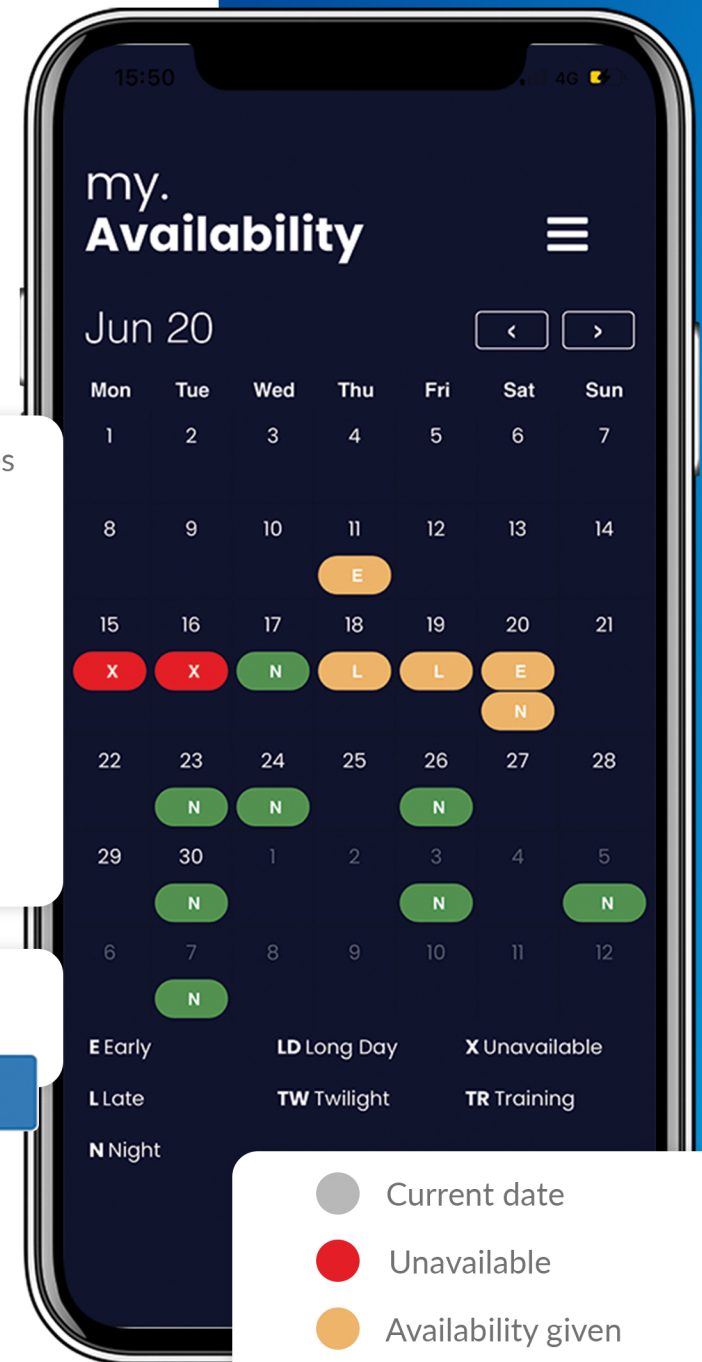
15:50 4G

my.
Availability

Jun 20

‹ ›

| Mon | Tue | Wed | Thu | Fri | Sat | Sun |
|---|---|---|---|---|---|---|
| 1 | 2 | 3 | 4 | 5 | 6 | 7 |
| 8 | 9 | 10 | 11 E | 12 | 13 | 14 |
| 15 X | 16 X | 17 N | 18 L | 19 L | 20 E N | 21 |
| 22 | 23 N | 24 N | 25 | 26 N | 27 | 28 |
| 29 | 30 N | 1 | 2 | 3 N | 4 | 5 N |
| 6 | 7 N | 8 | 9 | 10 | 11 | 12 |

E Early
LD Long Day
X Unavailable
L Late
TW Twilight
TR Training
N Night

s

Current date
Unavailable
Availability given